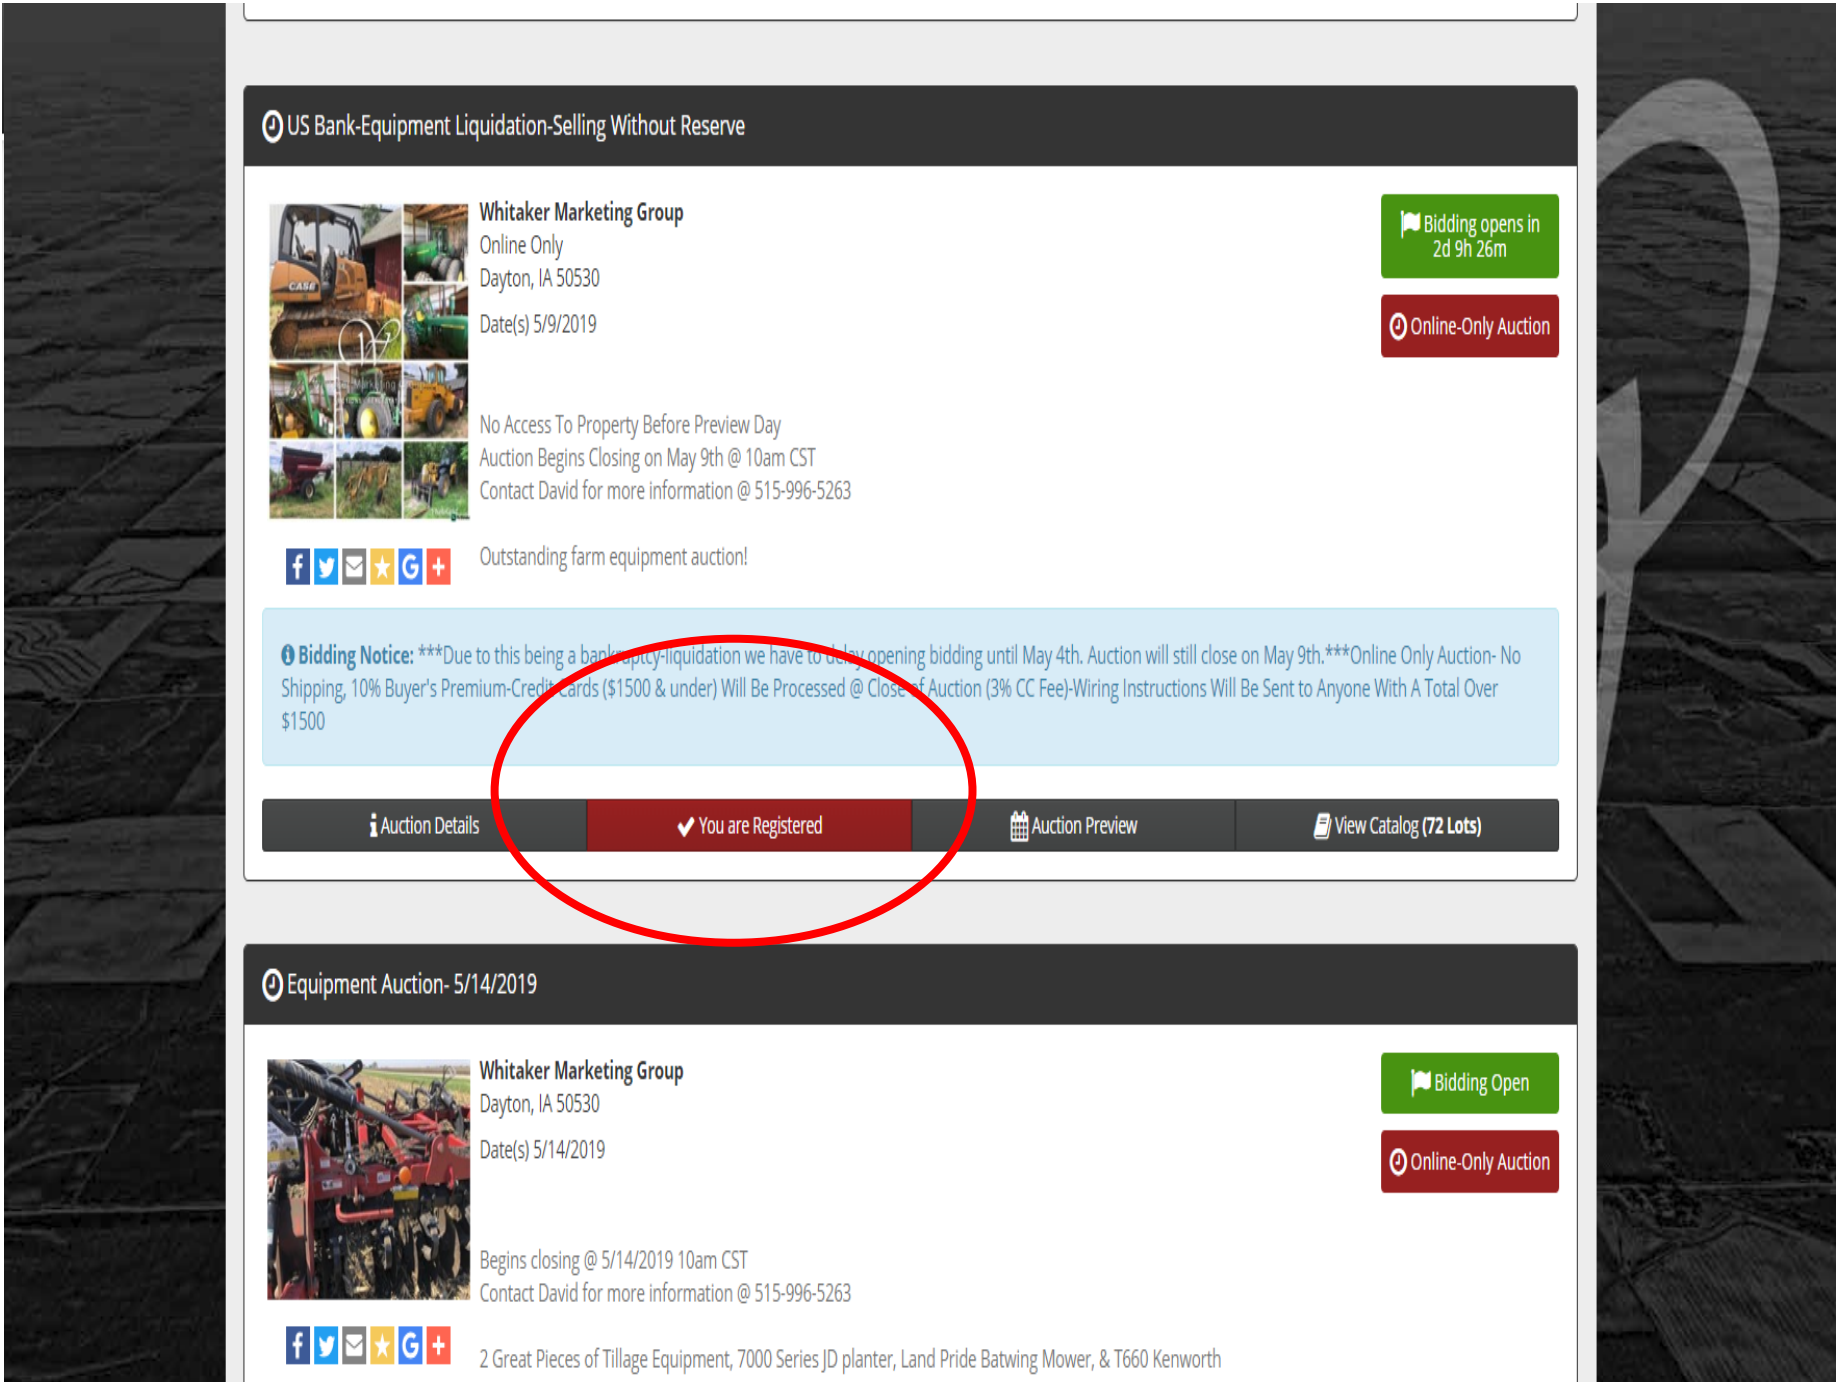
US Bank-Equipment Liquidation-Selling Without Reserve

Whitaker Marketing Group
Online Only
Dayton, IA 50530

Date(s) 5/9/2019

Bidding opens in 2d 9h 26m

Online-Only Auction

No Access To Property Before Preview Day
Auction Begins Closing on May 9th @ 10am CST
Contact David for more information @ 515-996-5263

Outstanding farm equipment auction!

Bidding Notice: ***Due to this being a bankruptcy-liquidation we have to delay opening bidding until May 4th. Auction will still close on May 9th.***Online Only Auction- No Shipping, 10% Buyer's Premium-Credit Cards ($1500 & under) Will Be Processed @ Close of Auction (3% CC Fee)-Wiring Instructions Will Be Sent to Anyone With A Total Over $1500

Auction Details | You are Registered | Auction Preview | View Catalog (72 Lots)

Equipment Auction- 5/14/2019

Whitaker Marketing Group
Dayton, IA 50530

Date(s) 5/14/2019

Bidding Open

Online-Only Auction

Begins closing @ 5/14/2019 10am CST
Contact David for more information @ 515-996-5263

2 Great Pieces of Tillage Equipment, 7000 Series JD planter, Land Pride Batwing Mower, & T660 Kenworth